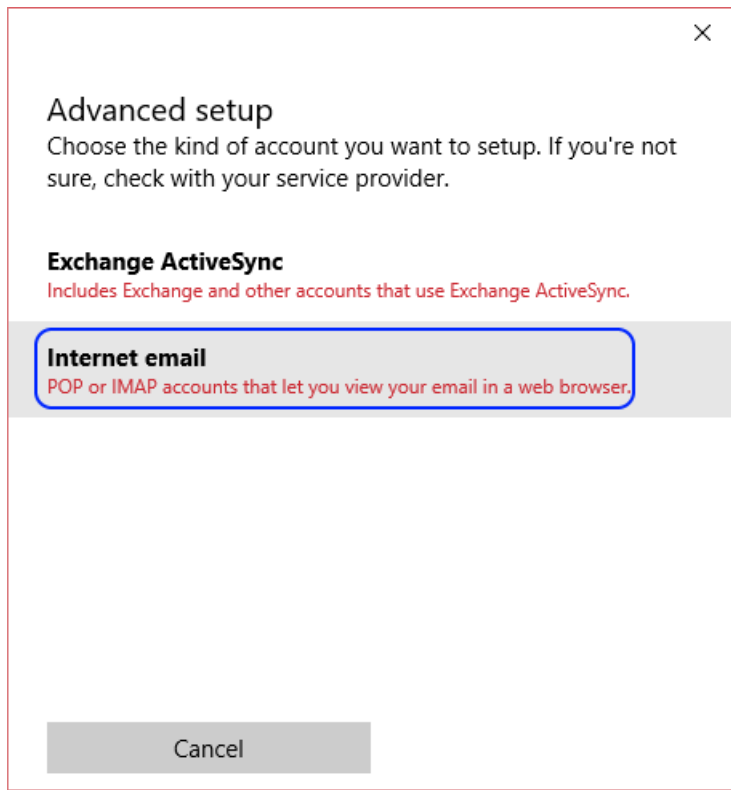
×

Advanced setup
Choose the kind of account you want to setup. If you're not sure, check with your service provider.

Exchange ActiveSync
Includes Exchange and other accounts that use Exchange ActiveSync.

Internet email
POP or IMAP accounts that let you view your email in a web browser.

Cancel